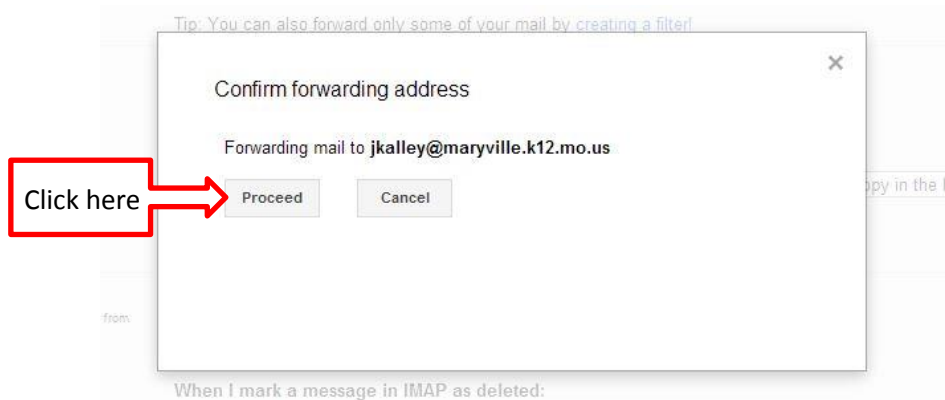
Tip: You can also forward only some of your mail by creating a filter!

Confirm forwarding address

×

Forwarding mail to **jkalley@maryville.k12.mo.us**

Click here

Proceed

Cancel

py in the I

from

When I mark a message in IMAP as deleted: